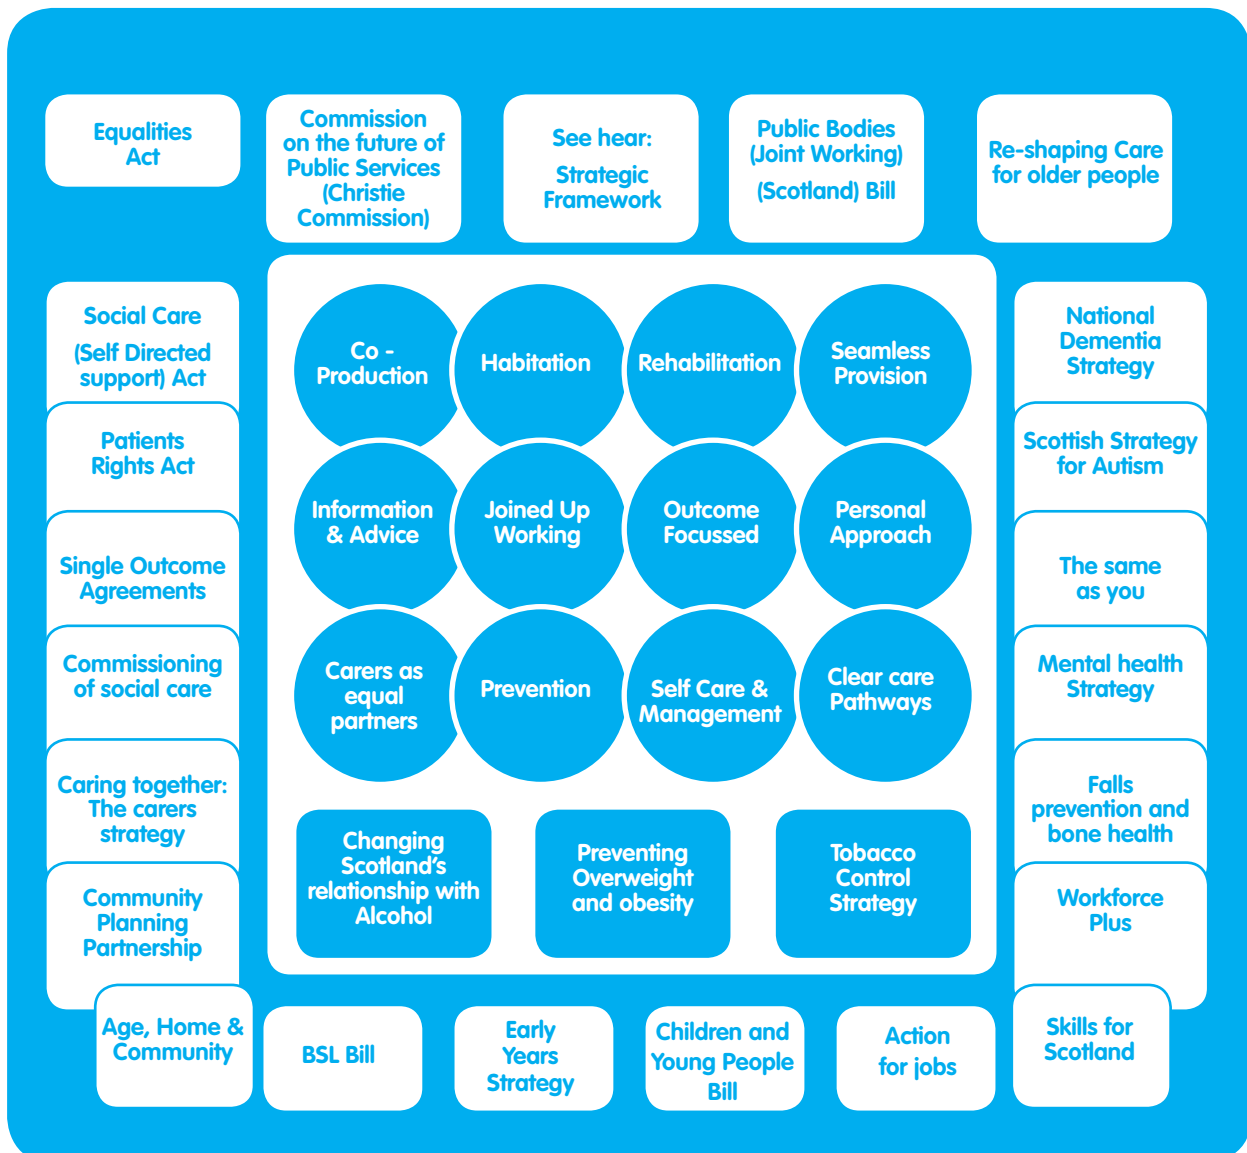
Equalities Act

Commission on the future of Public Services (Christie Commission)

See hear: Strategic Framework

Public Bodies (Joint Working) (Scotland) Bill

Re-shaping Care for older people

Social Care (Self Directed support) Act

Patients Rights Act

Single Outcome Agreements

Commissioning of social care

Caring together: The carers strategy

Community Planning Partnership

Co - Production

Habitation

Rehabilitation

Seamless Provision

Information & Advice

Joined Up Working

Outcome Focussed

Personal Approach

Carers as equal partners

Prevention

Self Care & Management

Clear care Pathways

Changing Scotland's relationship with Alcohol

Preventing Overweight and obesity

Tobacco Control Strategy

National Dementia Strategy

Scottish Strategy for Autism

The same as you

Mental health Strategy

Falls prevention and bone health

Workforce Plus

Age, Home & Community

BSL Bill

Early Years Strategy

Children and Young People Bill

Action for jobs

Skills for Scotland